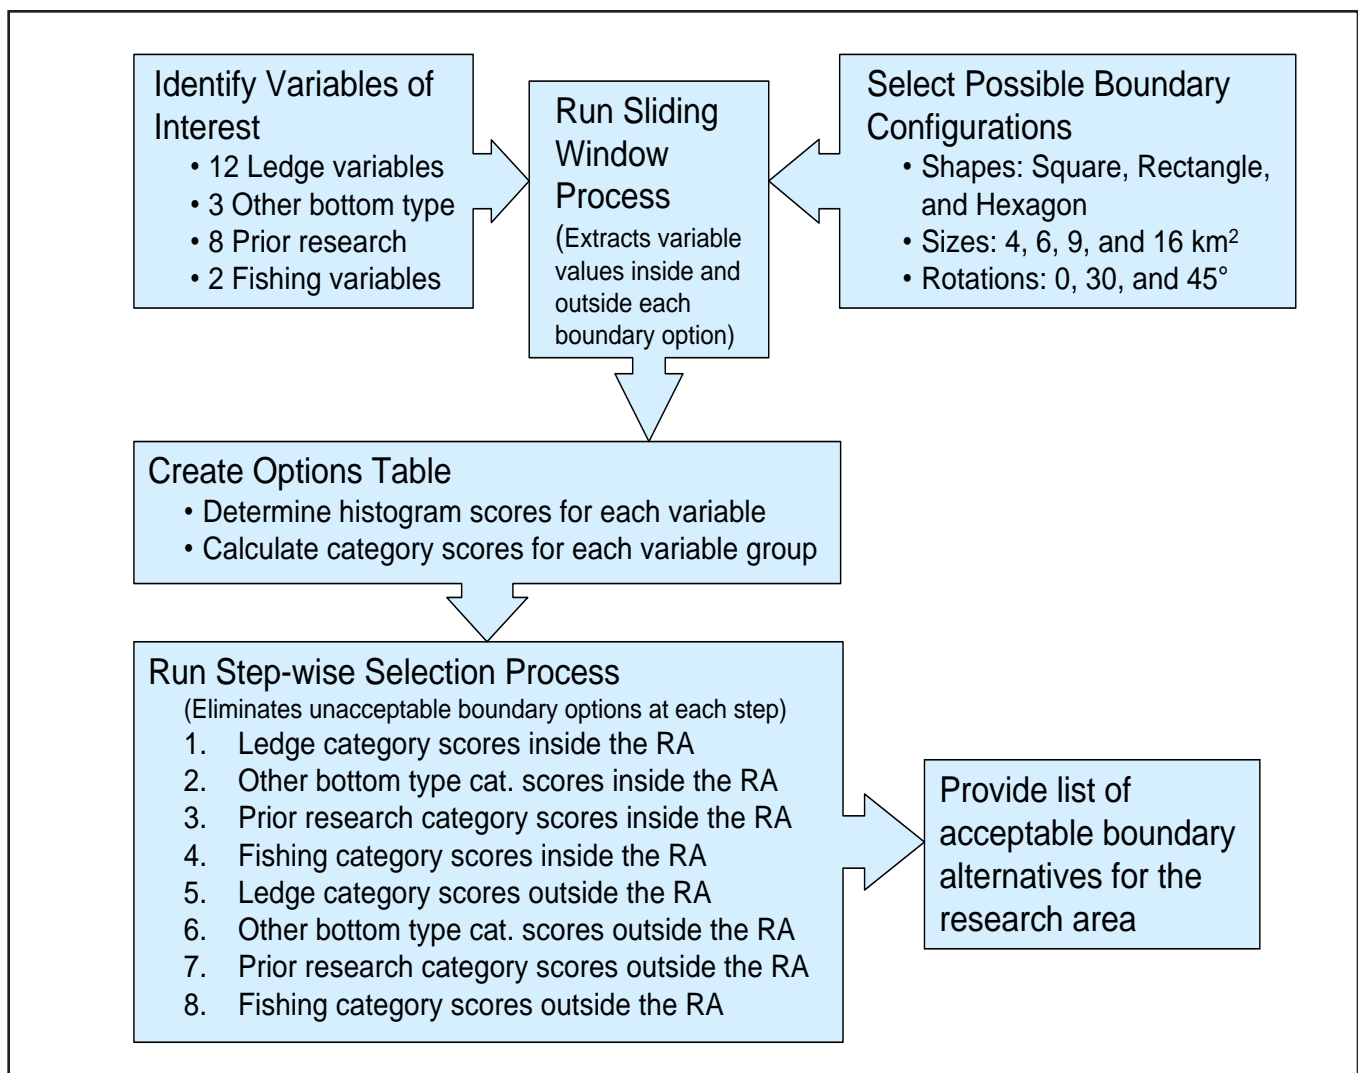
Identify Variables of Interest
• 12 Ledge variables
• 3 Other bottom type
• 8 Prior research
• 2 Fishing variables

Run Sliding Window Process
(Extracts variable values inside and outside each boundary option)

Select Possible Boundary Configurations
• Shapes: Square, Rectangle, and Hexagon
• Sizes: 4, 6, 9, and 16 km$^2$
• Rotations: 0, 30, and 45°

Create Options Table
• Determine histogram scores for each variable
• Calculate category scores for each variable group

Run Step-wise Selection Process
(Eliminates unacceptable boundary options at each step)
1. Ledge category scores inside the RA
2. Other bottom type cat. scores inside the RA
3. Prior research category scores inside the RA
4. Fishing category scores inside the RA
5. Ledge category scores outside the RA
6. Other bottom type cat. scores outside the RA
7. Prior research category scores outside the RA
8. Fishing category scores outside the RA

Provide list of acceptable boundary alternatives for the research area